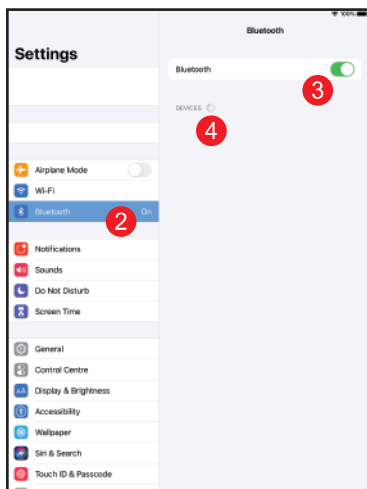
100%

Settings

Airplane Mode
Wi-Fi
Bluetooth On
2
Notifications
Sounds
Do Not Disturb
Screen Time
General
Control Centre
Display & Brightness
Accessibility
Wallpaper
Siri & Search
Touch ID & Passcode

Bluetooth

Bluetooth
3
DEVICES
4